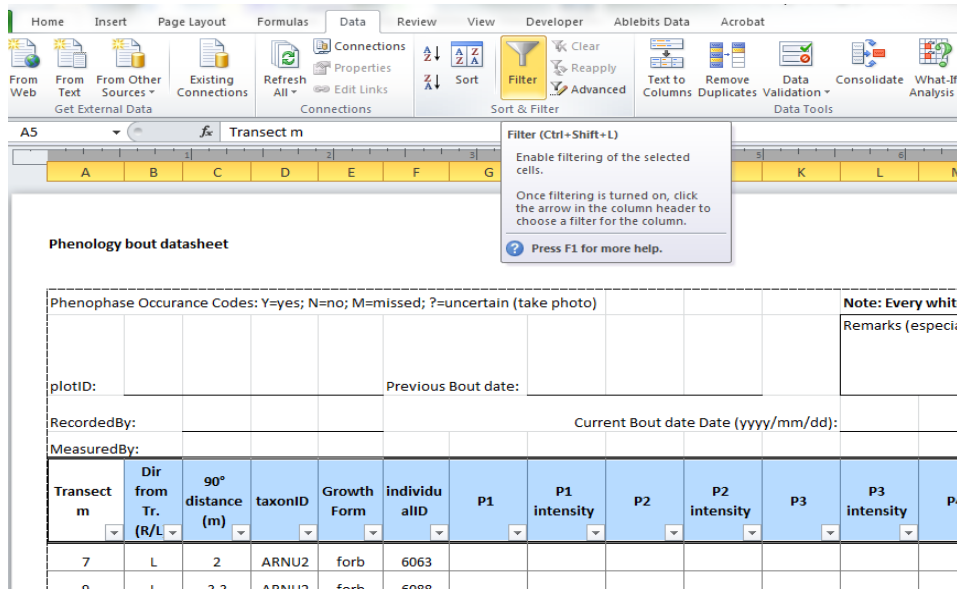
Home Insert Page Layout Formulas Data Review View Developer Ablebits Data Acrobat

From Web From Text From Other Sources Existing Connections Refresh All Connections Properties Edit Links Sort Filter Clear Reapply Advanced Text to Columns Remove Duplicates Data Validation Consolidate What-If Analysis

Get External Data Connections Sort & Filter Data Tools

A5 Transect m

Filter (Ctrl+Shift+L)

Enable filtering of the selected cells.

Once filtering is turned on, click the arrow in the column header to choose a filter for the column.

Press F1 for more help.

A B C D E F G K L M

Phenology bout datasheet

Phenophase Occurance Codes: Y=yes; N=no; M=missed; ?=uncertain (take photo)

Note: Every whit

Remarks (especia

plotID: Previous Bout date:

RecordedBy: Current Bout date Date (yyyy/mm/dd):

MeasuredBy:

| Transect m | Dir from Tr. (R/L | 90° distance (m) | taxonID | Growth Form | individualID | P1 | P1 intensity | P2 | P2 intensity | P3 | P3 intensity | P |
|---|---|---|---|---|---|---|---|---|---|---|---|---|
| 7 | L | 2 | ARNU2 | forb | 6063 | | | | | | | |
| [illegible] | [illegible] | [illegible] | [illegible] | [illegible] | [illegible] | | | | | | | |